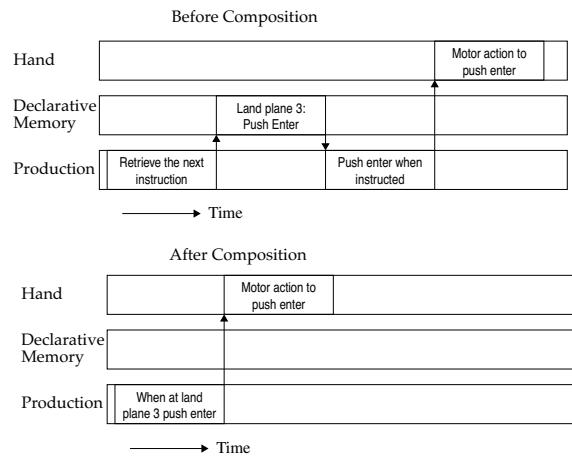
Before Composition

Hand

Motor action to push enter

Declarative Memory

Land plane 3: Push Enter

Production

Retrieve the next instruction

Push enter when instructed

Time

After Composition

Hand

Motor action to push enter

Declarative Memory

Production

When at land plane 3 push enter

Time